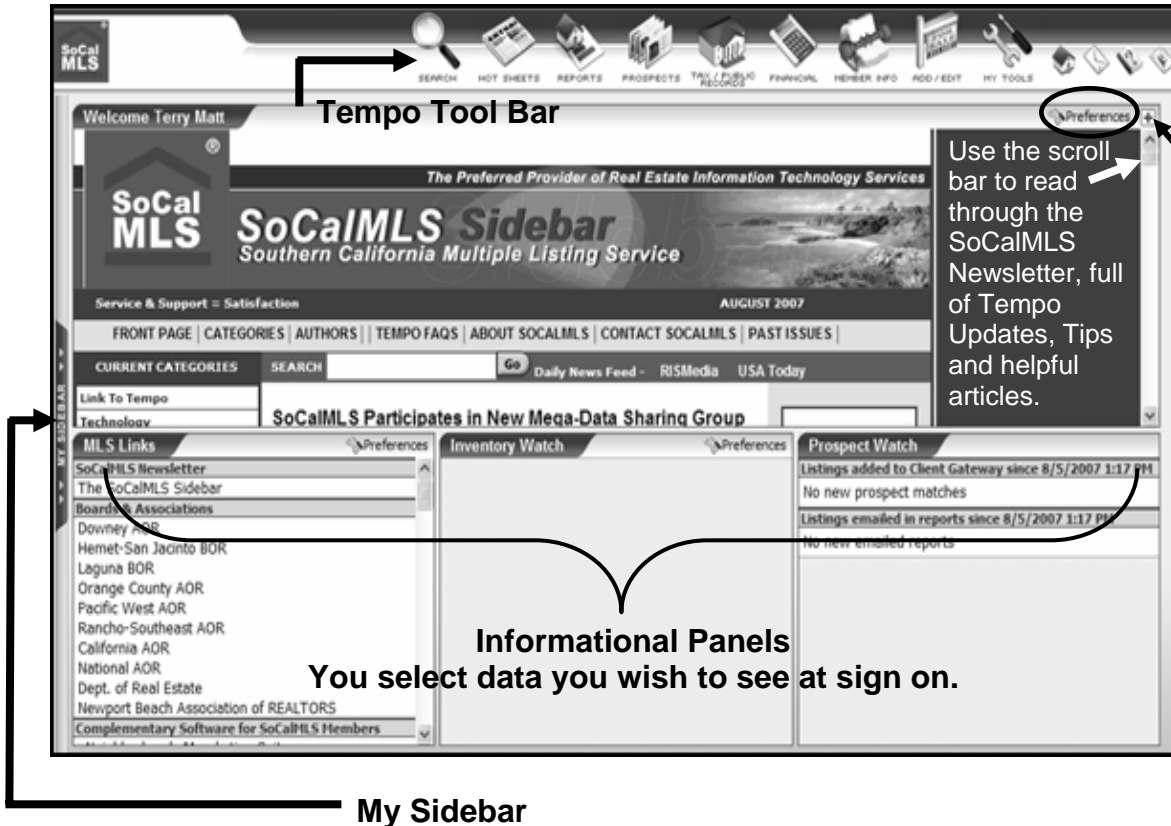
SoCal MLS

SEARCH HOT SHEETS REPORTS PROSPECTS TAX / PUBLIC RECORDS FINANCIAL MEMBER INFO ADD / EDIT MY TOOLS

Tempo Tool Bar

Welcome Terry Matt

Preferences

SoCal MLS

The Preferred Provider of Real Estate Information Technology Services

SoCalMLS Sidebar
Southern California Multiple Listing Service

Service & Support = Satisfaction

AUGUST 2007

FRONT PAGE | CATEGORIES | AUTHORS | | TEMPO FAQS | ABOUT SOCALMLS | CONTACT SOCALMLS | PAST ISSUES |

CURRENT CATEGORIES

SEARCH

Go

Daily News Feed - RISMedia USA Today

Link To Tempo

Technology

SoCalMLS Participates in New Mega-Data Sharing Group

Use the scroll bar to read through the SoCalMLS Newsletter, full of Tempo Updates, Tips and helpful articles.

MY SIDEBAR

MLS Links

Preferences

SoCalMLS Newsletter

The SoCalMLS Sidebar

Boards & Associations

Downey AOR

Hemet-San Jacinto BOR

Laguna BOR

Orange County AOR

Pacific West AOR

Rancho-Southeast AOR

California AOR

National AOR

Dept. of Real Estate

Newport Beach Association of REALTORS

Complementary Software for SoCalMLS Members

Inventory Watch

Preferences

Prospect Watch

Listings added to Client Gateway since 8/5/2007 1:17 PM

No new prospect matches

Listings emailed in reports since 8/5/2007 1:17 PM

No new emailed reports

Informational Panels
You select data you wish to see at sign on.

My Sidebar